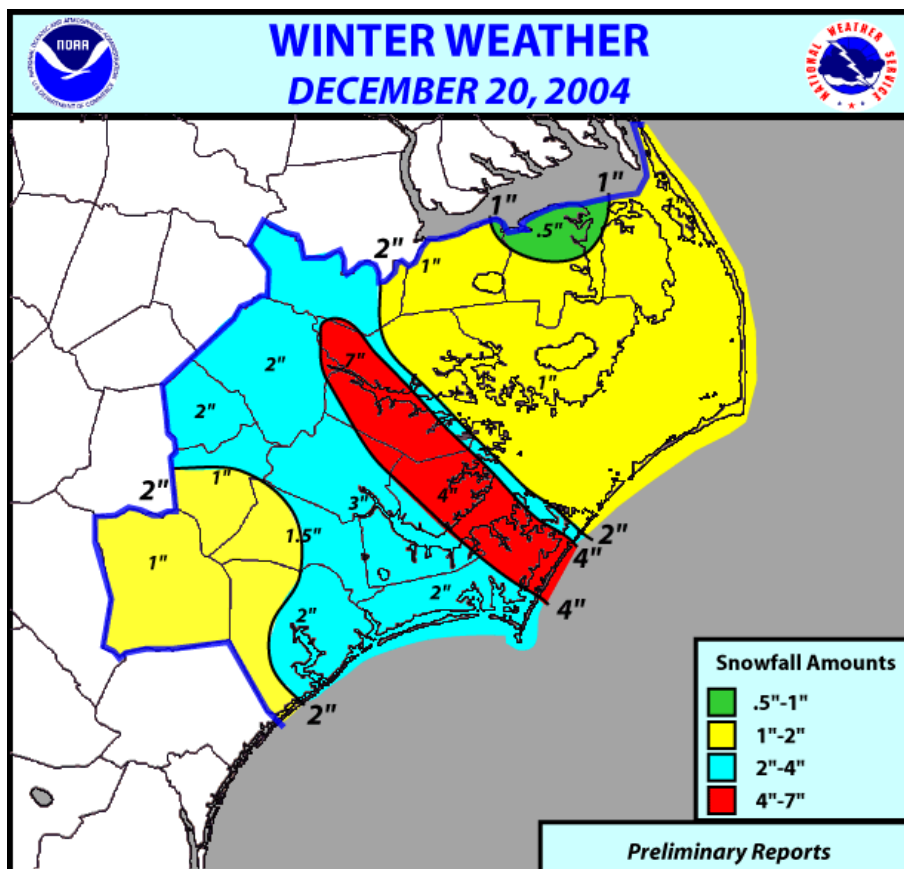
NOAA
NATIONAL OCEANIC AND ATMOSPHERIC ADMINISTRATION
U.S. DEPARTMENT OF COMMERCE

WINTER WEATHER
DECEMBER 20, 2004

NATIONAL WEATHER SERVICE

1"
1"
.5"
2"
1"
7"
2"
2"
1"
2"
1"
4"
3"
1.5"
1"
2"
4"
2"
2"
4"
2"

Snowfall Amounts
.5"-1"
1"-2"
2"-4"
4"-7"

Preliminary Reports